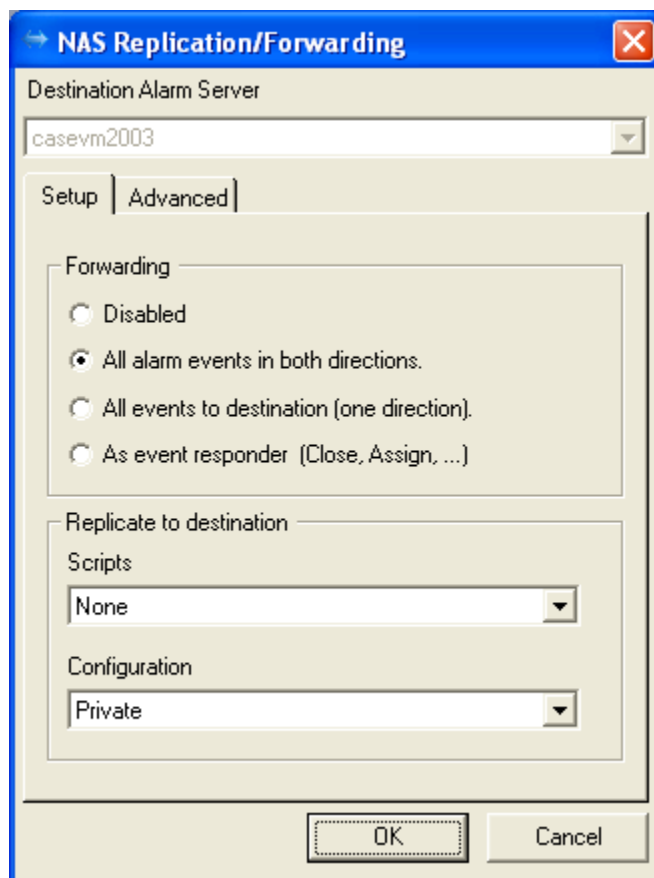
NAS Replication/Forwarding

Destination Alarm Server

casevm2003

Setup | Advanced

Forwarding

Disabled

All alarm events in both directions.

All events to destination (one direction).

As event responder (Close, Assign, ...)

Replicate to destination

Scripts

None

Configuration

Private

OK

Cancel